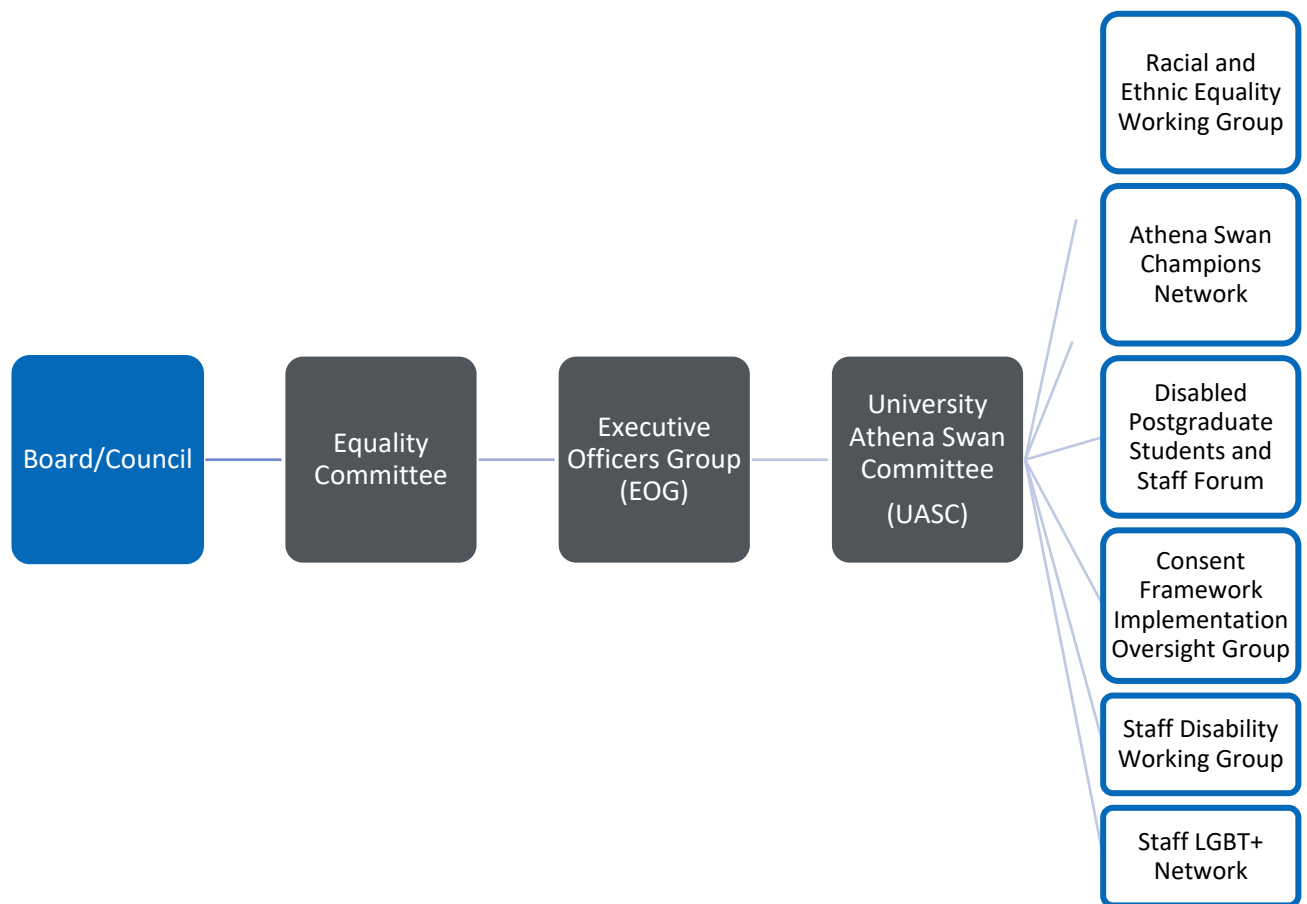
Board/Council

Equality Committee

Executive Officers Group (EOG)

University Athena Swan Committee (UASC)

Racial and Ethnic Equality Working Group

Athena Swan Champions Network

Disabled Postgraduate Students and Staff Forum

Consent Framework Implementation Oversight Group

Staff Disability Working Group

Staff LGBT+ Network